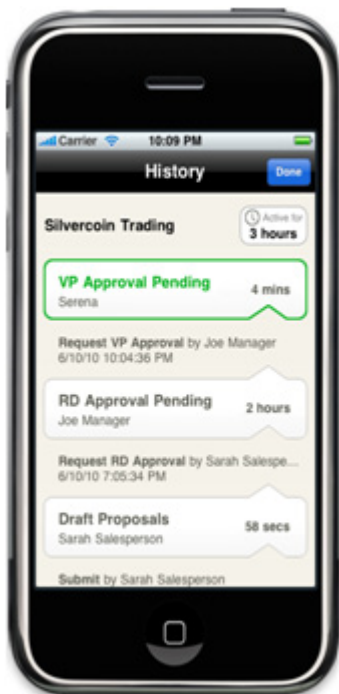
Carrier 10:09 PM

History

Done

Silvercoin Trading

Active for 3 hours

VP Approval Pending
Serena
4 mins

Request VP Approval by Joe Manager
6/10/10 10:04:36 PM

RD Approval Pending
Joe Manager
2 hours

Request RD Approval by Sarah Salesperson...
6/10/10 7:05:34 PM

Draft Proposals
Sarah Salesperson
58 secs

Submit by Sarah Salesperson